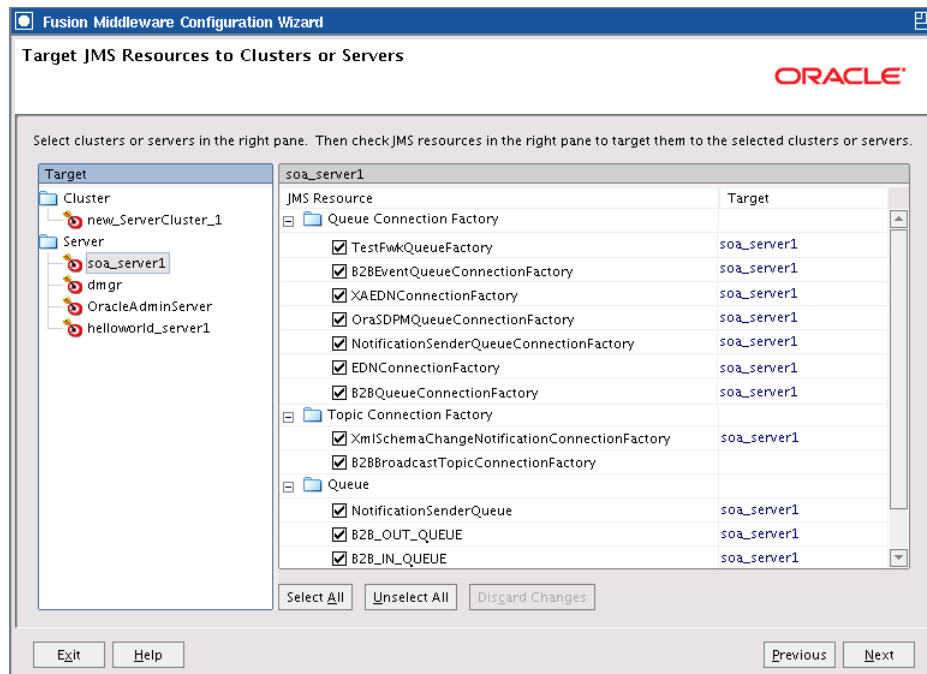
Fusion Middleware Configuration Wizard

Target JMS Resources to Clusters or Servers

ORACLE

Select clusters or servers in the right pane. Then check JMS resources in the right pane to target them to the selected clusters or servers.

Target
Cluster
new_ServerCluster_1
Server
soa_server1
dmgr
OracleAdminServer
helloworld_server1

soa_server1

| JMS Resource | Target |
|---|---|
| Queue Connection Factory | |
| TestFwkQueueFactory | soa_server1 |
| B2BEventQueueConnectionFactory | soa_server1 |
| XAEDNConnectionFactory | soa_server1 |
| OraSDPMQueueConnectionFactory | soa_server1 |
| NotificationSenderQueueConnectionFactory | soa_server1 |
| EDNConnectionFactory | soa_server1 |
| B2BQueueConnectionFactory | soa_server1 |
| Topic Connection Factory | |
| XmlSchemaChangeNotificationConnectionFactory | soa_server1 |
| B2BBroadcastTopicConnectionFactory | |
| Queue | |
| NotificationSenderQueue | soa_server1 |
| B2B_OUT_QUEUE | soa_server1 |
| B2B_IN_QUEUE | soa_server1 |

Select All   Unselect All   Discard Changes

Exit   Help   Previous   Next